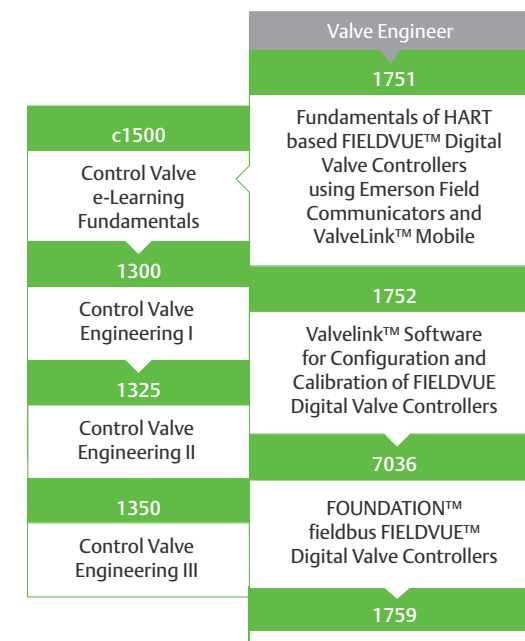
Valve Engineer

c1500

Control Valve e-Learning Fundamentals

1300

Control Valve Engineering I

1325

Control Valve Engineering II

1350

Control Valve Engineering III

1751

Fundamentals of HART based FIELDVUE™ Digital Valve Controllers using Emerson Field Communicators and ValveLink™ Mobile

1752

Valvelink™ Software for Configuration and Calibration of FIELDVUE Digital Valve Controllers

7036

FOUNDATION™ fieldbus FIELDVUE™ Digital Valve Controllers

1759